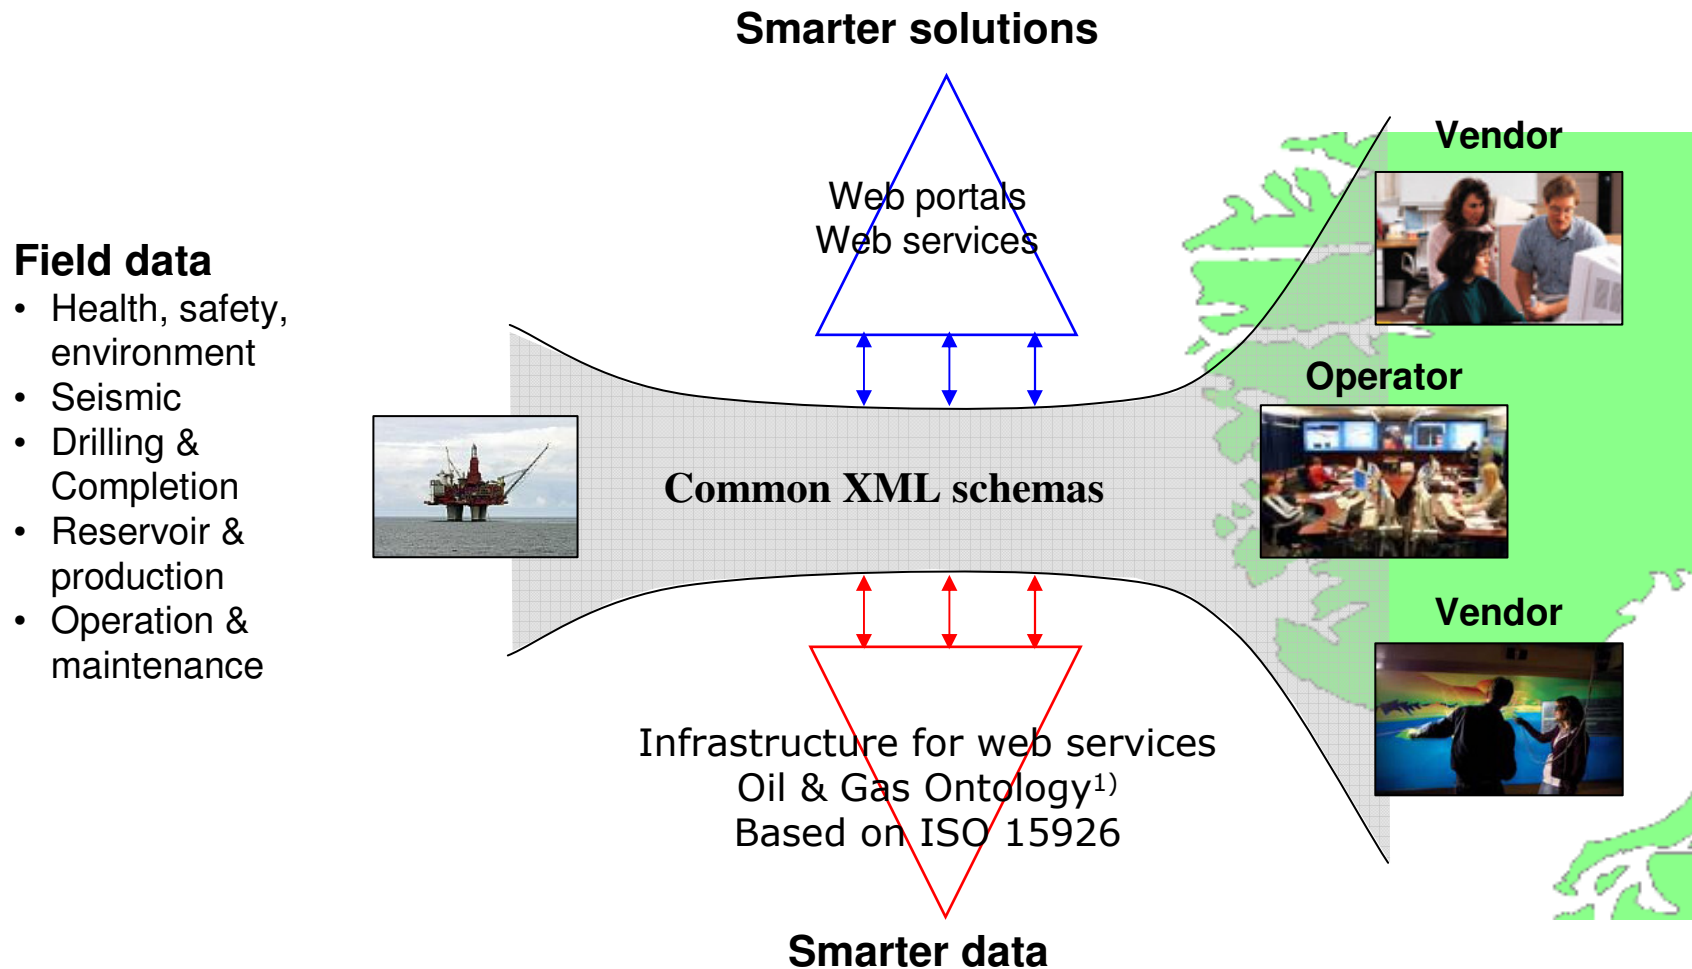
Smarter solutions

Web portals
Web services

Field data
• Health, safety, environment
• Seismic
• Drilling & Completion
• Reservoir & production
• Operation & maintenance

Common XML schemas

Vendor

Operator

Vendor

Infrastructure for web services
Oil & Gas Ontology$^{1)}$
Based on ISO 15926

Smarter data